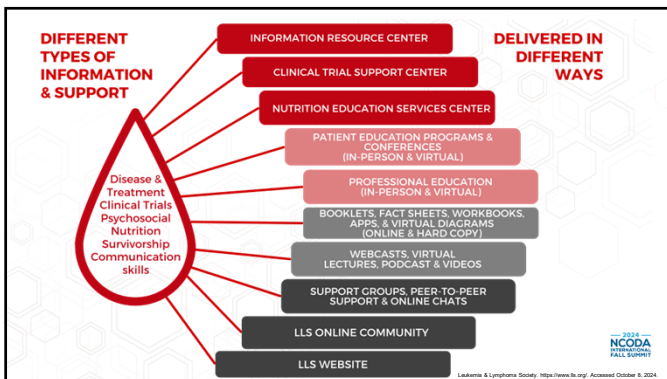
DIFFERENT TYPES OF INFORMATION & SUPPORT

Disease & Treatment
Clinical Trials
Psychosocial
Nutrition
Survivorship
Communication skills

INFORMATION RESOURCE CENTER

CLINICAL TRIAL SUPPORT CENTER

NUTRITION EDUCATION SERVICES CENTER

PATIENT EDUCATION PROGRAMS & CONFERENCES (IN-PERSON & VIRTUAL)

PROFESSIONAL EDUCATION (IN-PERSON & VIRTUAL)

BOOKLETS, FACT SHEETS, WORKBOOKS, APPS, & VIRTUAL DIAGRAMS (ONLINE & HARD COPY)

WEBCASTS, VIRTUAL LECTURES, PODCAST & VIDEOS

SUPPORT GROUPS, PEER-TO-PEER SUPPORT & ONLINE CHATS

LLS ONLINE COMMUNITY

LLS WEBSITE

DELIVERED IN DIFFERENT WAYS

2024 NCODA INTERNATIONAL FALL SUMMIT

Leukemia & Lymphoma Society. https://www.lls.org/. Accessed October 8, 2024.